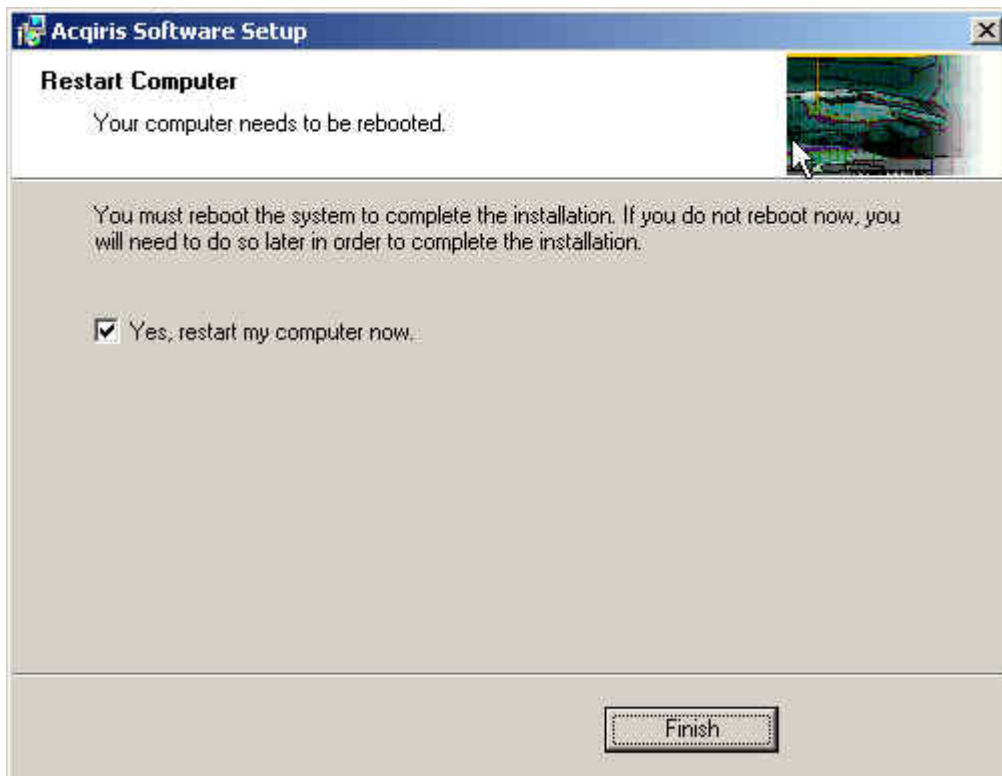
Acqiris Software Setup

Restart Computer

Your computer needs to be rebooted.

You must reboot the system to complete the installation. If you do not reboot now, you will need to do so later in order to complete the installation.

Yes, restart my computer now.

Finish